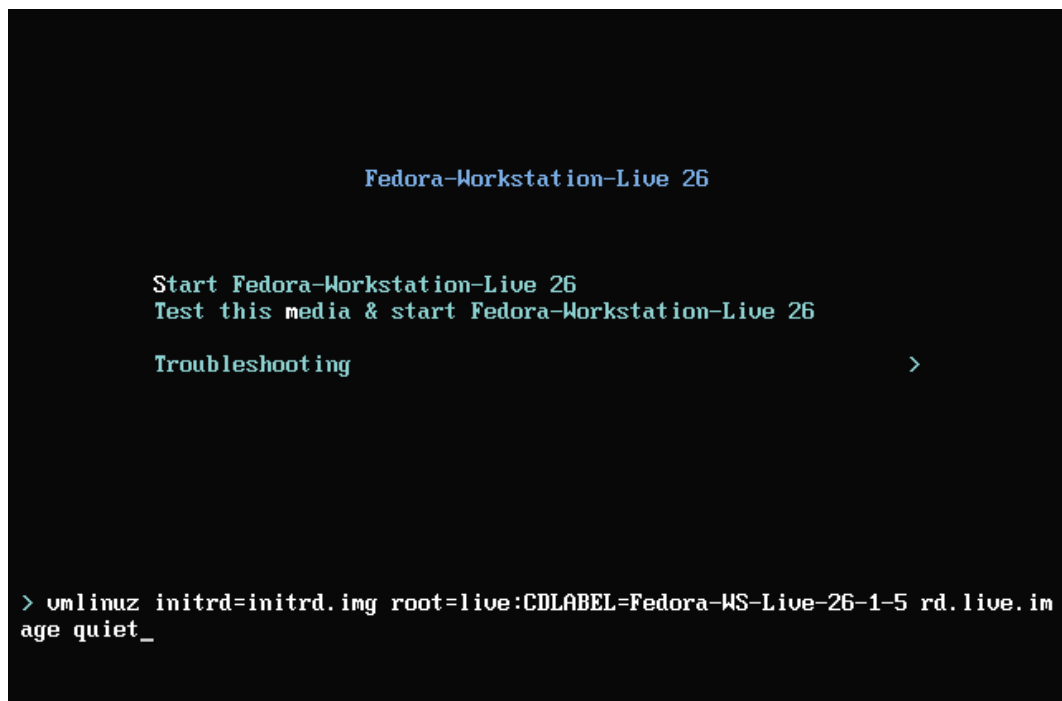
Fedora-Workstation-Live 26

Start Fedora-Workstation-Live 26
Test this media & start Fedora-Workstation-Live 26

Troubleshooting >

> vmlinuz initrd=initrd.img root=live:CDLABEL=Fedora-WS-Live-26-1-5 rd.live.image quiet_